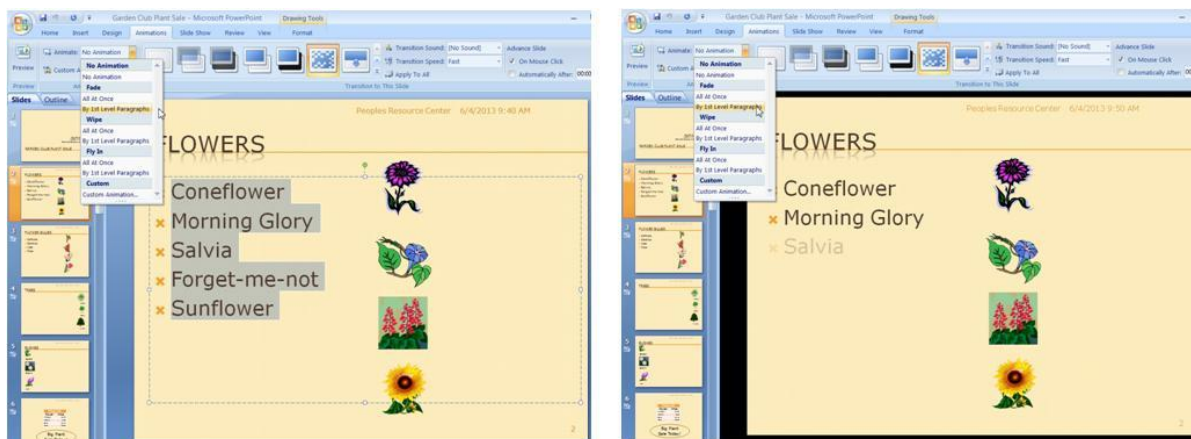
Garden Club Plant Sale - Microsoft PowerPoint Drawing Tools

Home Insert Design Animations Slide Show Review View Format

Preview Animate: No Animation Custom Animation

No Animation
No Animation
Fade
All At Once
By 1st Level Paragraphs
Wipe
All At Once
By 1st Level Paragraphs
Fly In
All At Once
By 1st Level Paragraphs
Custom
Custom Animation...

Transition Sound: [No Sound]
Transition Speed: Fast
Apply To All
Advance Slide
On Mouse Click
Automatically After: 00:00
Transition to This Slide

Slides Outline

Peoples Resource Center 6/4/2013 9:40 AM

FLOWERS

Coneflower
Morning Glory
Salvia
Forget-me-not
Sunflower

2

Garden Club Plant Sale - Microsoft PowerPoint Drawing Tools

Home Insert Design Animations Slide Show Review View Format

Preview Animate: No Animation Custom Animation

No Animation
No Animation
Fade
All At Once
By 1st Level Paragraphs
Wipe
All At Once
By 1st Level Paragraphs
Fly In
All At Once
By 1st Level Paragraphs
Custom
Custom Animation...

Transition Sound: [No Sound]
Transition Speed: Fast
Apply To All
Advance Slide
On Mouse Click
Automatically After: 00
Transition to This Slide

Slides Outline

Peoples Resource Center 6/4/2013 9:50 AM

FLOWERS

Coneflower
Morning Glory
Salvia